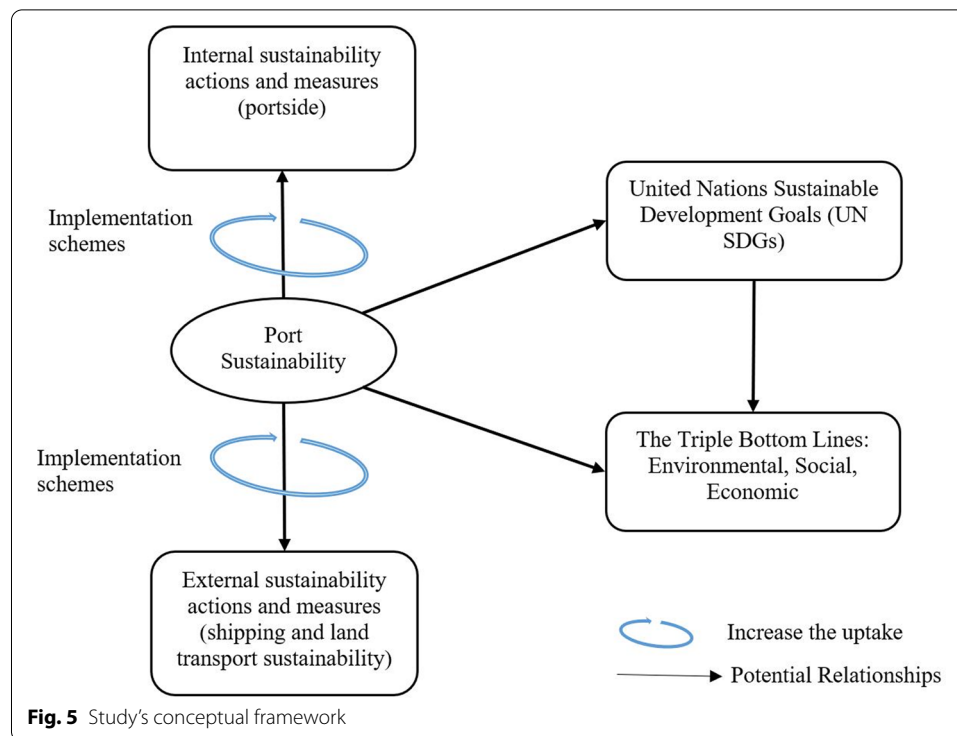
Internal sustainability actions and measures (portside)

Implementation schemes

United Nations Sustainable Development Goals (UN SDGs)

Port Sustainability

The Triple Bottom Lines: Environmental, Social, Economic

Implementation schemes

External sustainability actions and measures (shipping and land transport sustainability)

Increase the uptake

Potential Relationships

**Fig. 5** Study's conceptual framework